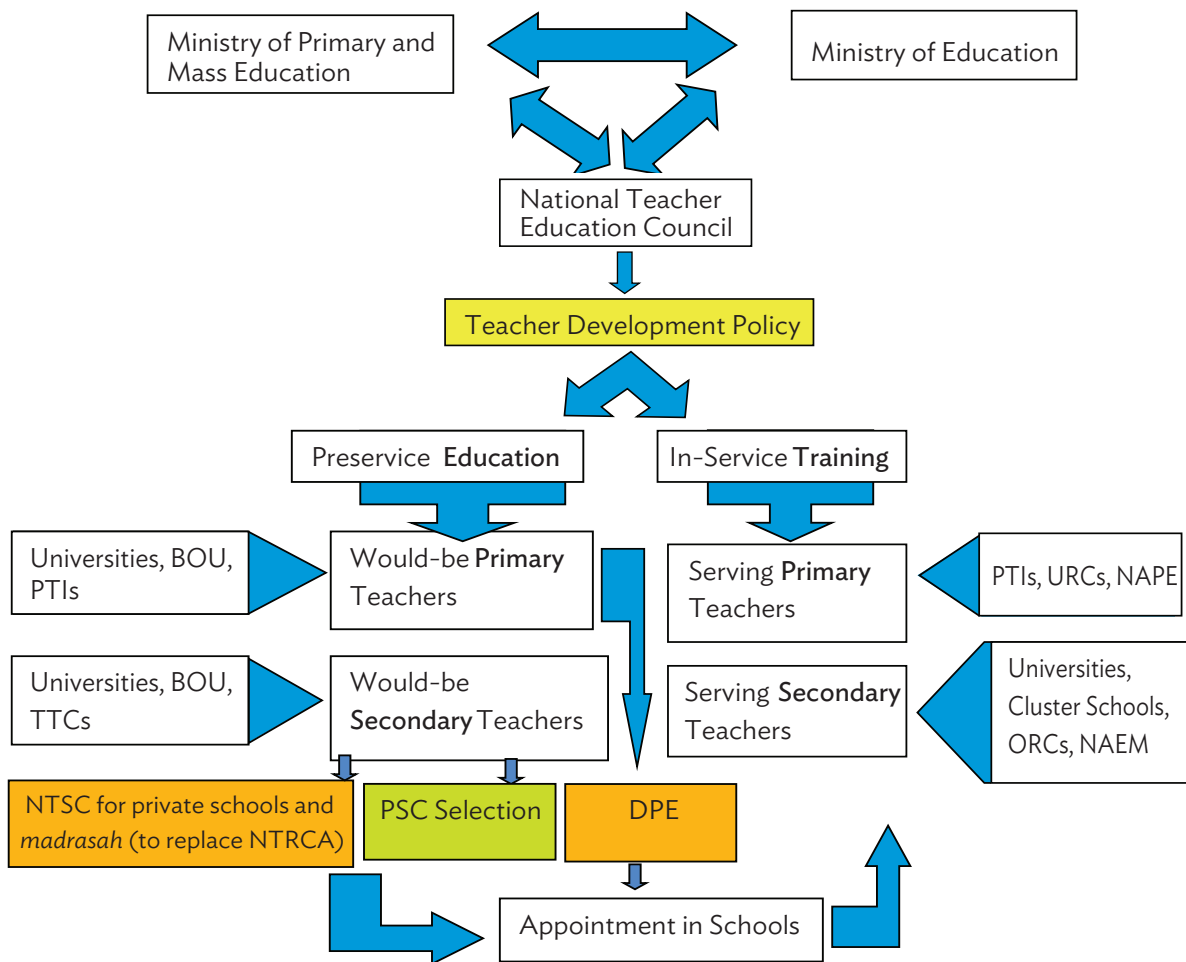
Ministry of Primary and Mass Education

Ministry of Education

National Teacher Education Council

Teacher Development Policy

Preservice Education

In-Service Training

Universities, BOU, PTIs

Would-be Primary Teachers

Serving Primary Teachers

PTIs, URCs, NAPE

Universities, BOU, TTCs

Would-be Secondary Teachers

Serving Secondary Teachers

Universities, Cluster Schools, ORCs, NAEM

NTSC for private schools and *madrasah* (to replace NTRCA)

PSC Selection

DPE

Appointment in Schools